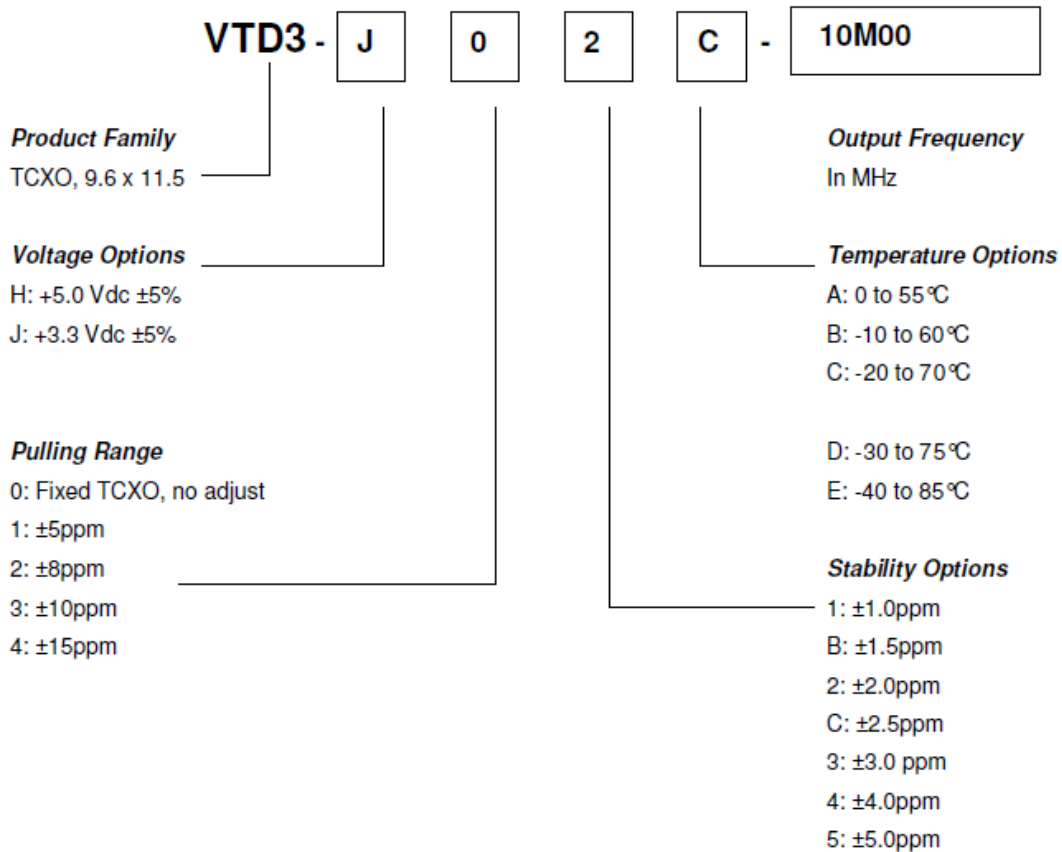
VTD3 - J 0 2 C - 10M00

Product Family
TCXO, 9.6 x 11.5

Voltage Options
H: +5.0 Vdc ±5%
J: +3.3 Vdc ±5%

Pulling Range
0: Fixed TCXO, no adjust
1: ±5ppm
2: ±8ppm
3: ±10ppm
4: ±15ppm

Output Frequency
In MHz

Temperature Options
A: 0 to 55°C
B: -10 to 60°C
C: -20 to 70°C

D: -30 to 75°C
E: -40 to 85°C

Stability Options
1: ±1.0ppm
B: ±1.5ppm
2: ±2.0ppm
C: ±2.5ppm
3: ±3.0 ppm
4: ±4.0ppm
5: ±5.0ppm